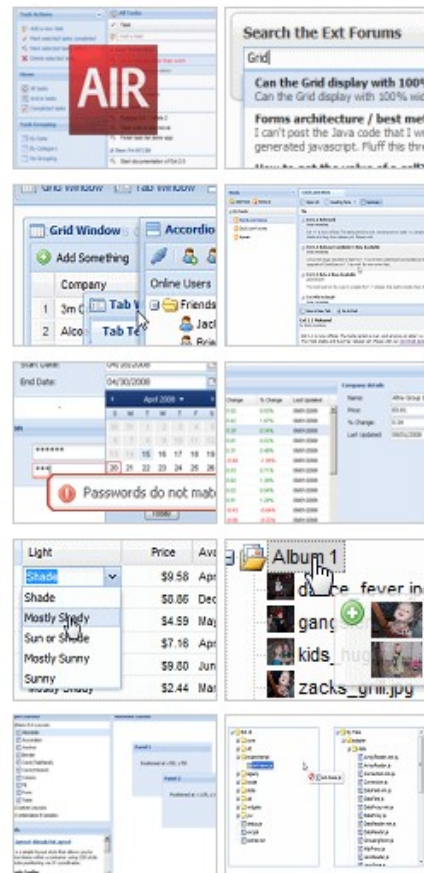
AIR

Search the Ext Forums

Grid

Can the Grid display with 100%
Can the Grid display with 100% wi

Forms architecture / best met
I can't post the Java code that I w
generated javascript. Fluff this thre

Grid Window Tab Window

Grid Window

Accordio

Add Something

Company

1 3m C

2 Alco

Tab W

Tab Te

Online Users

Friends

Jac

Bria

Start Date: 04/30/2008

End Date: 04/30/2008

April 2008

S M T W T F S

13 14 15 16 17 18 19

20 21 22 23 24 25 26

Passwords do not mat

Company details

Light | Price | Ava
Shade | $9.58 | Apr
 | $8.86 | Dec
 | $4.59 | May
 | $7.16 | Apr
 | $9.80 | Jun
 | $2.44 | Mar

Shade
Mostly Shady
Sun or Shade
Mostly Sunny
Sunny

Album 1

dance_fever.jp

gang

kids_hug

zacks_grill.jpg